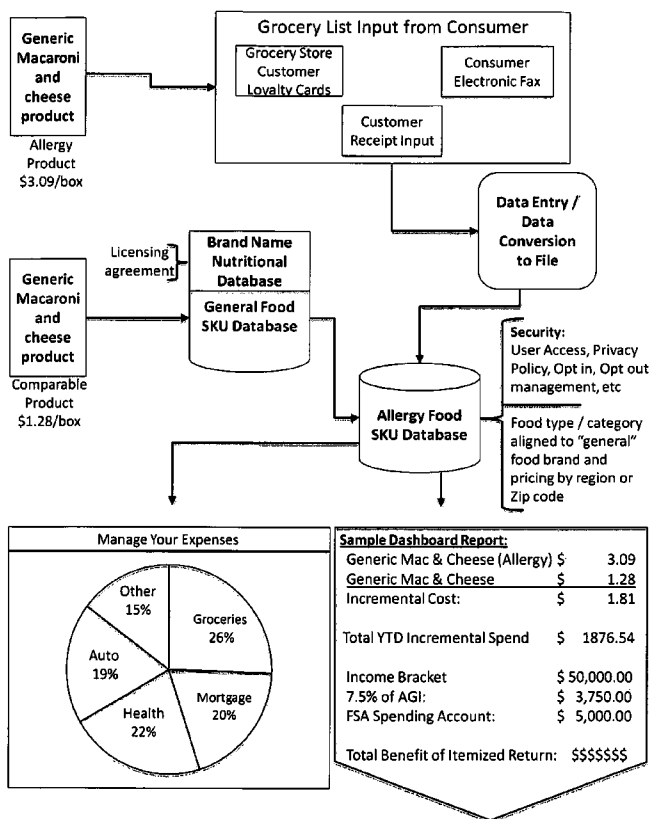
Generic Macaroni and cheese product

Allergy Product $3.09/box

Grocery List Input from Consumer

Grocery Store Customer Loyalty Cards

Consumer Electronic Fax

Customer Receipt Input

Data Entry / Data Conversion to File

Licensing agreement

Brand Name Nutritional Database

General Food SKU Database

Generic Macaroni and cheese product

Comparable Product $1.28/box

Allergy Food SKU Database

Security: User Access, Privacy Policy, Opt in, Opt out management, etc

Food type / category aligned to "general" food brand and pricing by region or Zip code

Manage Your Expenses

Other 15%

Groceries 26%

Auto 19%

Mortgage 20%

Health 22%

Sample Dashboard Report:

| | |
|---|---|
| Generic Mac & Cheese (Allergy) | $ 3.09 |
| Generic Mac & Cheese | $ 1.28 |
| Incremental Cost: | $ 1.81 |
| Total YTD Incremental Spend | $ 1876.54 |
| Income Bracket | $ 50,000.00 |
| 7.5% of AGI: | $ 3,750.00 |
| FSA Spending Account: | $ 5,000.00 |
| Total Benefit of Itemized Return: | $$$$$$$ |